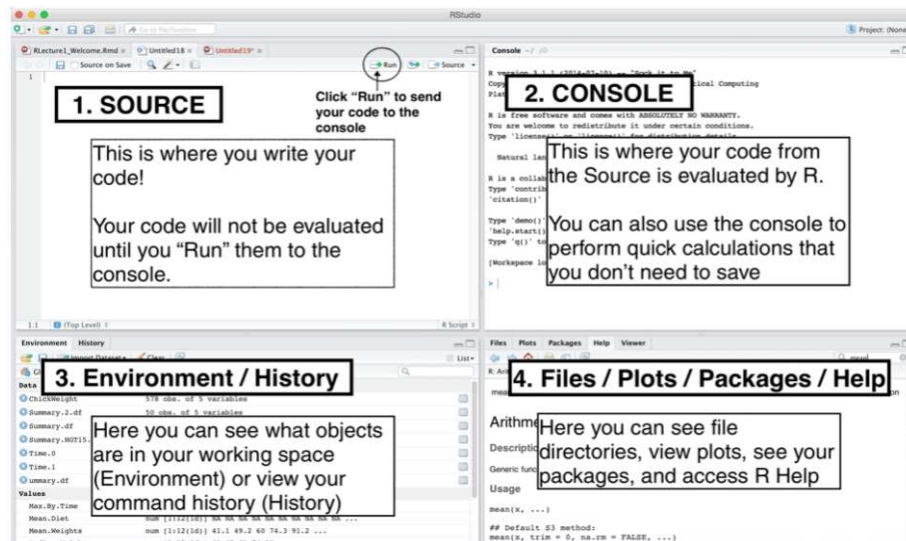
RStudio

Go to file/function

Project: (None)

RLecture1_Welcome.Rmd × Untitled18 × Untitled19* ×

Source on Save

Run

Source

1

1. SOURCE

Click "Run" to send your code to the console

This is where you write your code!

Your code will not be evaluated until you "Run" them to the console.

1:1 (Top Level) R Script

Console ~/

R version 3.1.1 (2014-07-10) -- "Sock it to Me"
Copy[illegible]ical Computing
Plat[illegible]

R is free software and comes with ABSOLUTELY NO WARRANTY.
You are welcome to redistribute it under certain conditions.
Type 'license()' or 'licence()' for distribution details.

Natural lan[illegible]

R is a collab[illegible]
Type 'contrib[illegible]
'citation()'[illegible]

Type 'demo()'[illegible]
'help.start()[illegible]
Type 'q()' to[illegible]

[Workspace lo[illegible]

>

2. CONSOLE

This is where your code from the Source is evaluated by R.

You can also use the console to perform quick calculations that you don't need to save

Environment History

Import Dataset Clear

List

Data

ChickWeight 578 obs. of 5 variables
Summary.2.df 50 obs. of 5 variables
Summary.df
Summary.HOT15
Time.0
Time.1
ummary.df

Values

Max.By.Time
Mean.Diet num [1:12(1d)] NA NA NA NA NA NA NA NA NA NA ...
Mean.Weights num [1:12(1d)] 41.1 49.2 60 74.3 91.2 ...

3. Environment / History

Here you can see what objects are in your working space (Environment) or view your command history (History)

Files Plots Packages Help Viewer

mean

R: Ari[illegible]

mean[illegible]

Arithm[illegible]

Descripti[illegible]

Generic func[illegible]

Usage

mean(x, ...)

## Default S3 method:
mean(x, trim = 0, na.rm = FALSE, ...)

4. Files / Plots / Packages / Help

Here you can see file directories, view plots, see your packages, and access R Help